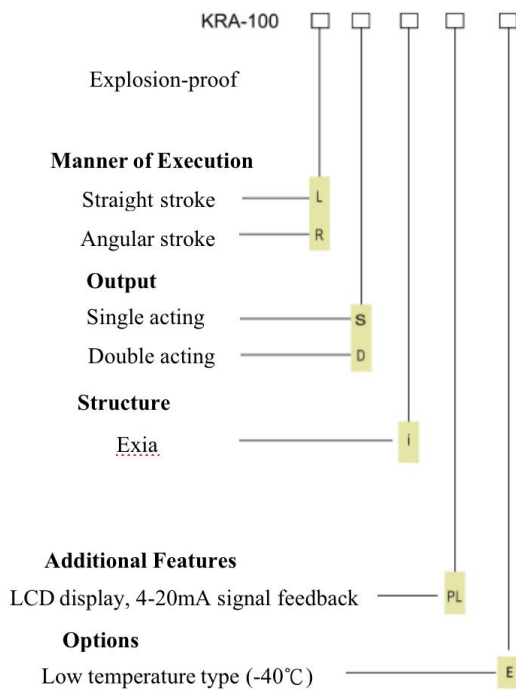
KRA-100

Explosion-proof

Manner of Execution

Straight stroke L

Angular stroke R

Output

Single acting S

Double acting D

Structure

Exia i

Additional Features

LCD display, 4-20mA signal feedback PL

Options

Low temperature type (-40℃) E